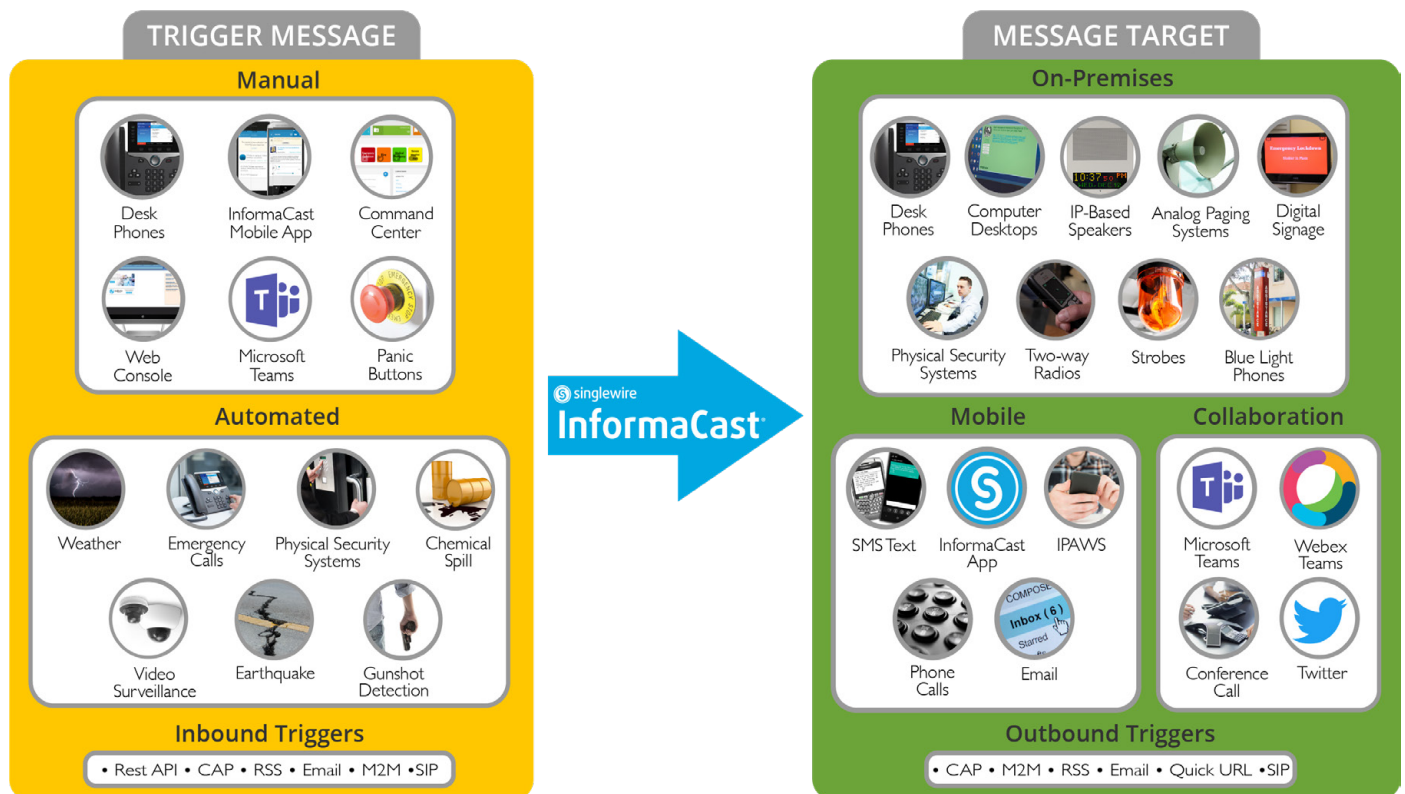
TRIGGER MESSAGE

Manual

Desk Phones

InformaCast Mobile App

Command Center

Web Console

Microsoft Teams

Panic Buttons

Automated

Weather

Emergency Calls

Physical Security Systems

Chemical Spill

Video Surveillance

Earthquake

Gunshot Detection

Inbound Triggers

• Rest API • CAP • RSS • Email • M2M •SIP

singlewire
InformaCast

MESSAGE TARGET

On-Premises

Desk Phones

Computer Desktops

IP-Based Speakers

Analog Paging Systems

Digital Signage

Physical Security Systems

Two-way Radios

Strobes

Blue Light Phones

Mobile

SMS Text

InformaCast App

IPAWS

Phone Calls

Email

Collaboration

Microsoft Teams

Webex Teams

Conference Call

Twitter

Outbound Triggers

• CAP • M2M • RSS • Email • Quick URL •SIP